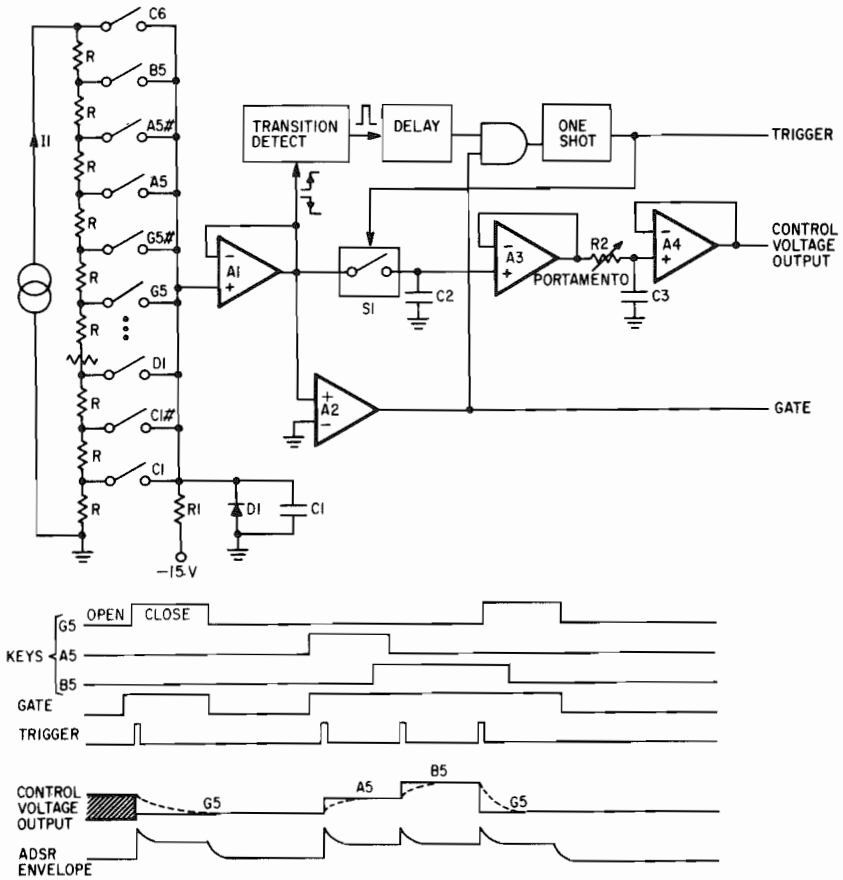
C6
B5
A5#
A5
G5#
G5
D1
C1#
C1
R
R
R
R
R
R
R
R
R
R
A11
R1
-15 V
D1
C1
TRANSITION DETECT
DELAY
ONE SHOT
TRIGGER
A1
S1
C2
A3
R2
PORTAMENTO
C3
A4
CONTROL VOLTAGE OUTPUT
A2
GATE

KEYS G5 OPEN CLOSE
A5
B5
GATE
TRIGGER
CONTROL VOLTAGE OUTPUT
G5
A5
B5
G5
ADSR ENVELOPE